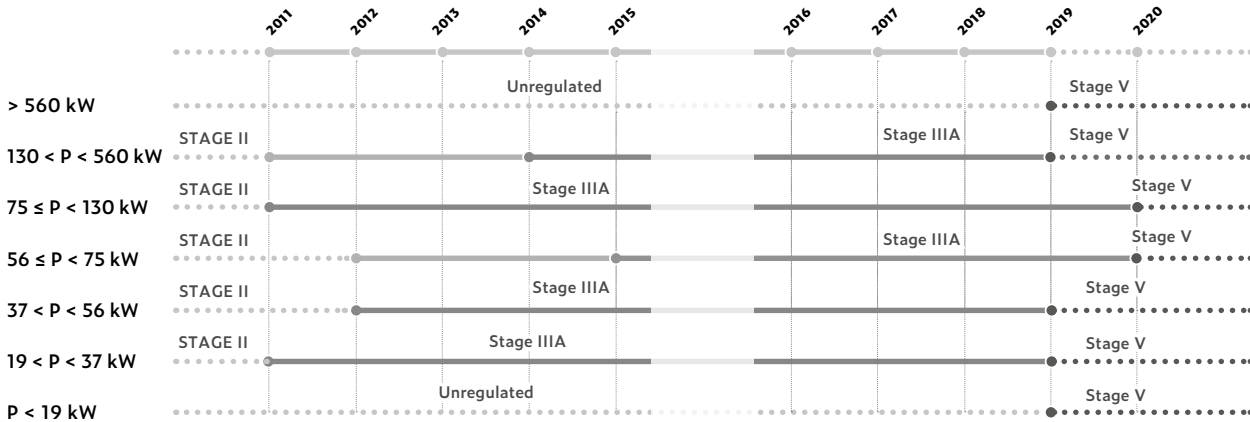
2011 2012 2013 2014 2015 2016 2017 2018 2019 2020

> 560 kW
Unregulated
Stage V

130 < P < 560 kW
STAGE II
Stage IIIA
Stage V

75 ≤ P < 130 kW
STAGE II
Stage IIIA
Stage V

56 ≤ P < 75 kW
STAGE II
Stage IIIA
Stage V

37 < P < 56 kW
STAGE II
Stage IIIA
Stage V

19 < P < 37 kW
STAGE II
Stage IIIA
Stage V

P < 19 kW
Unregulated
Stage V